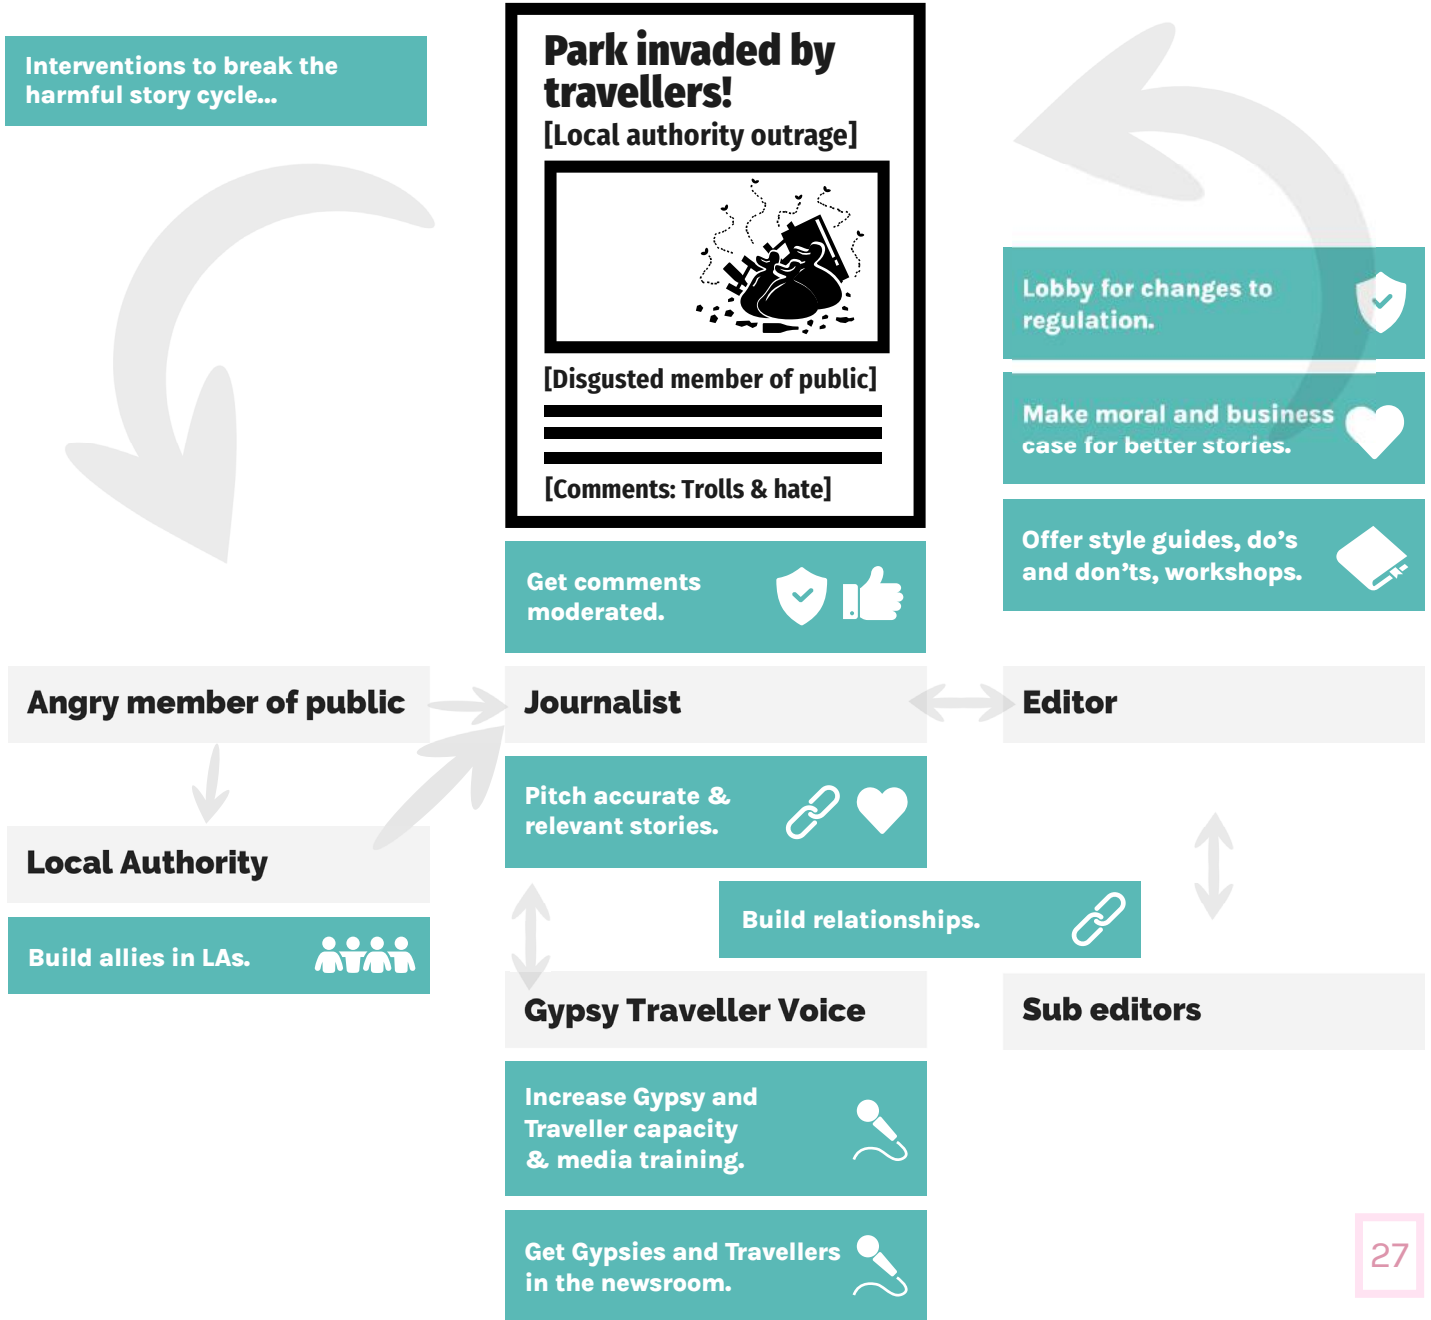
Interventions to break the harmful story cycle...

Park invaded by travellers!
[Local authority outrage]

[Disgusted member of public]

[Comments: Trolls & hate]

Lobby for changes to regulation.

Make moral and business case for better stories.

Offer style guides, do's and don'ts, workshops.

Get comments moderated.

Angry member of public

Journalist

Editor

Local Authority

Pitch accurate & relevant stories.

Build relationships.

Build allies in LAs.

Gypsy Traveller Voice

Sub editors

Increase Gypsy and Traveller capacity & media training.

Get Gypsies and Travellers in the newsroom.

27